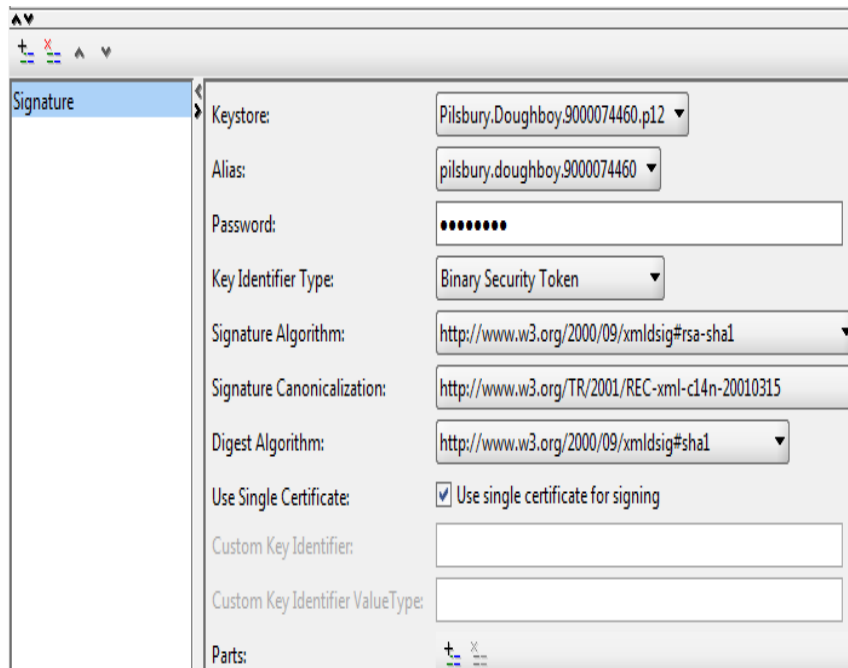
Signature

Keystore: Pilsbury.Doughboy.9000074460.p12

Alias: pilsbury.doughboy.9000074460

Password: ••••••••

Key Identifier Type: Binary Security Token

Signature Algorithm: http://www.w3.org/2000/09/xmldsig#rsa-sha1

Signature Canonicalization: http://www.w3.org/TR/2001/REC-xml-c14n-20010315

Digest Algorithm: http://www.w3.org/2000/09/xmldsig#sha1

Use Single Certificate: Use single certificate for signing

Custom Key Identifier:

Custom Key Identifier ValueType:

Parts: